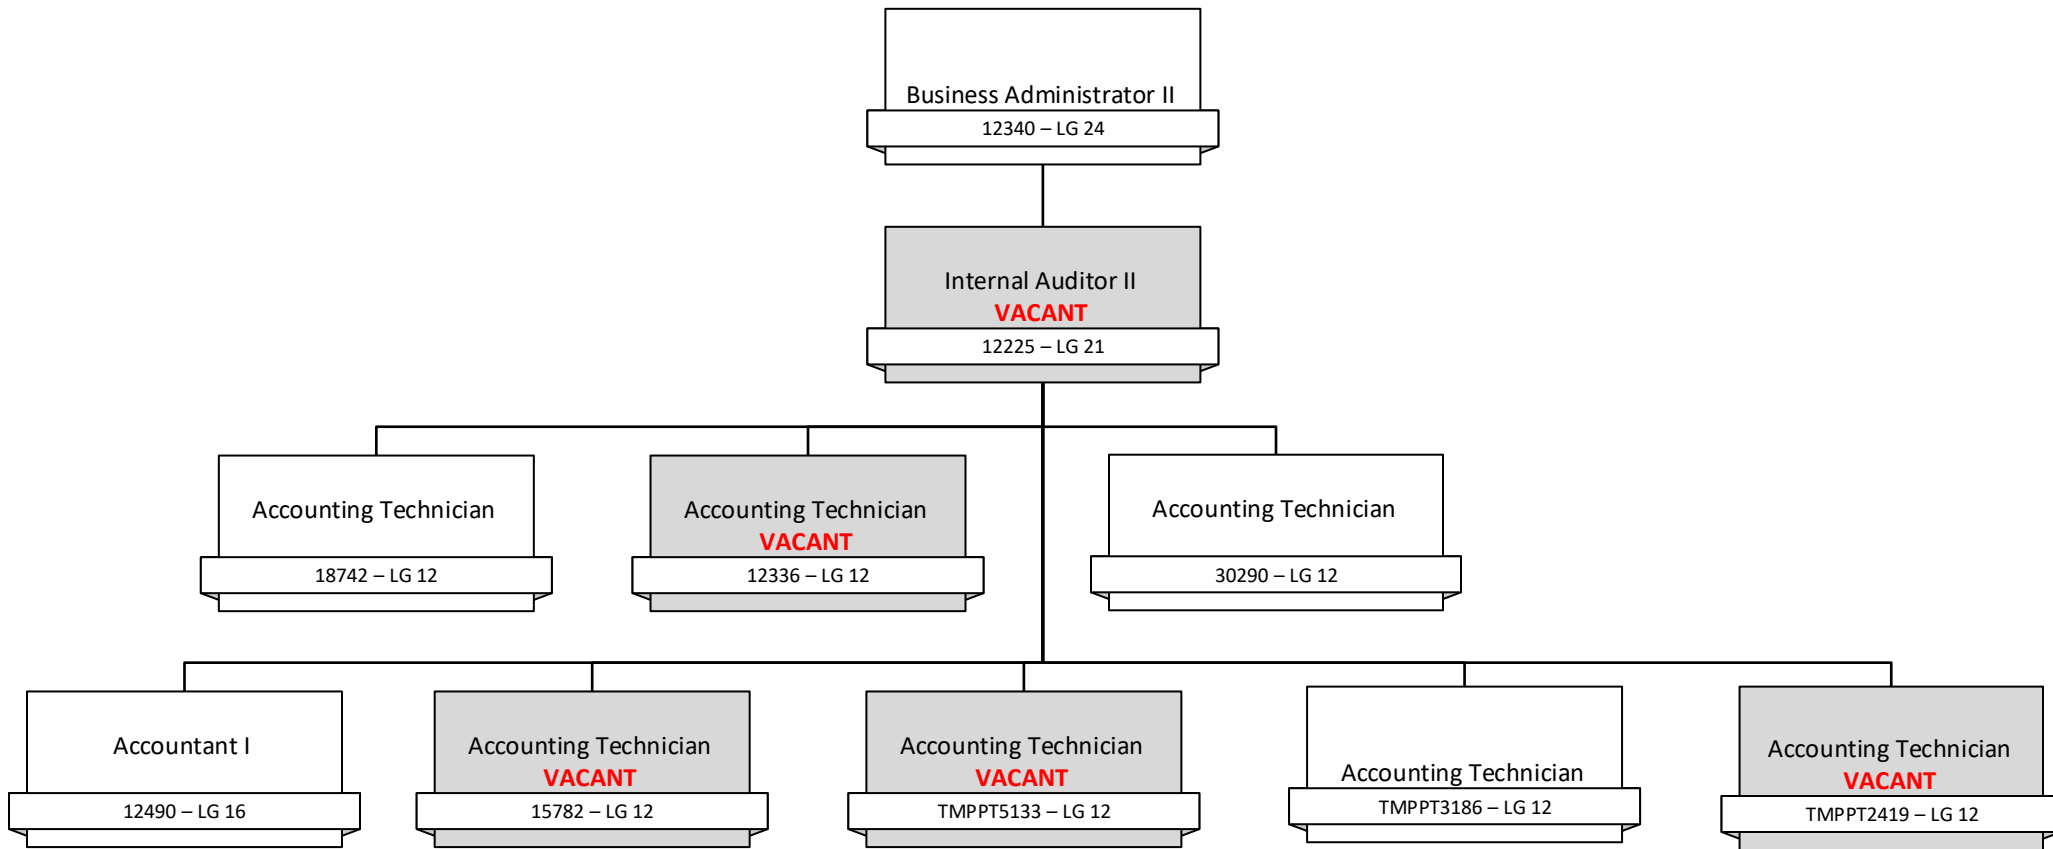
Business Administrator II
12340 – LG 24

Internal Auditor II
VACANT
12225 – LG 21

Accounting Technician
18742 – LG 12

Accounting Technician
VACANT
12336 – LG 12

Accounting Technician
30290 – LG 12

Accountant I
12490 – LG 16

Accounting Technician
VACANT
15782 – LG 12

Accounting Technician
VACANT
TMPPT5133 – LG 12

Accounting Technician
TMPPT3186 – LG 12

Accounting Technician
VACANT
TMPPT2419 – LG 12